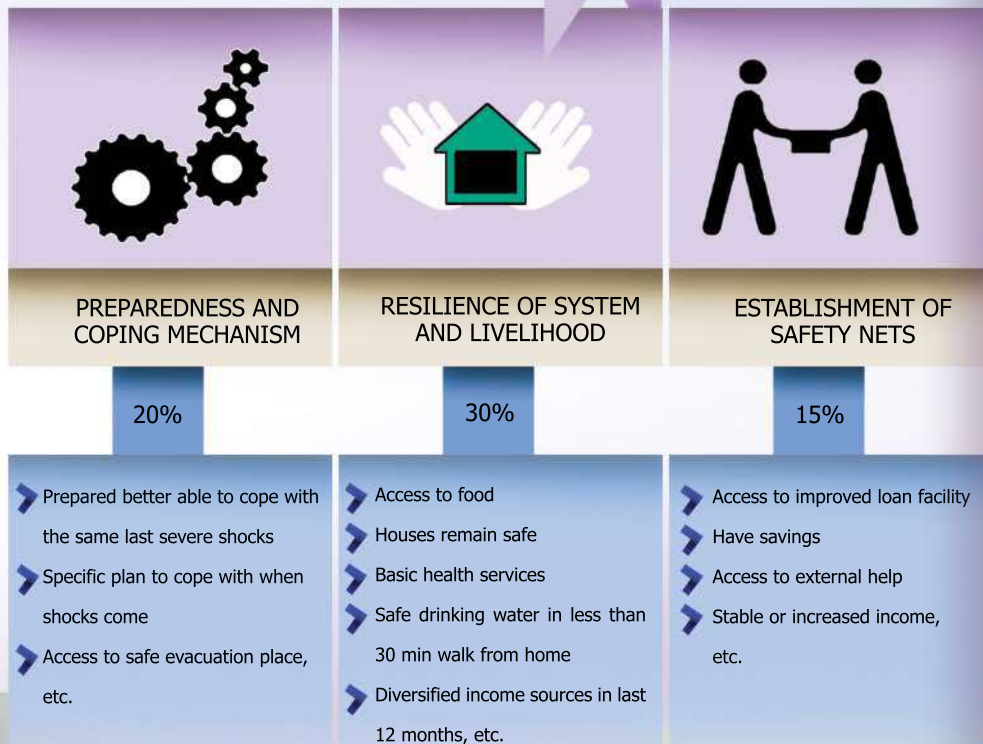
PREPAREDNESS AND COPING MECHANISM

20%

Prepared better able to cope with the same last severe shocks

Specific plan to cope with when shocks come

Access to safe evacuation place, etc.

RESILIENCE OF SYSTEM AND LIVELIHOOD

30%

Access to food

Houses remain safe

Basic health services

Safe drinking water in less than 30 min walk from home

Diversified income sources in last 12 months, etc.

ESTABLISHMENT OF SAFETY NETS

15%

Access to improved loan facility

Have savings

Access to external help

Stable or increased income, etc.